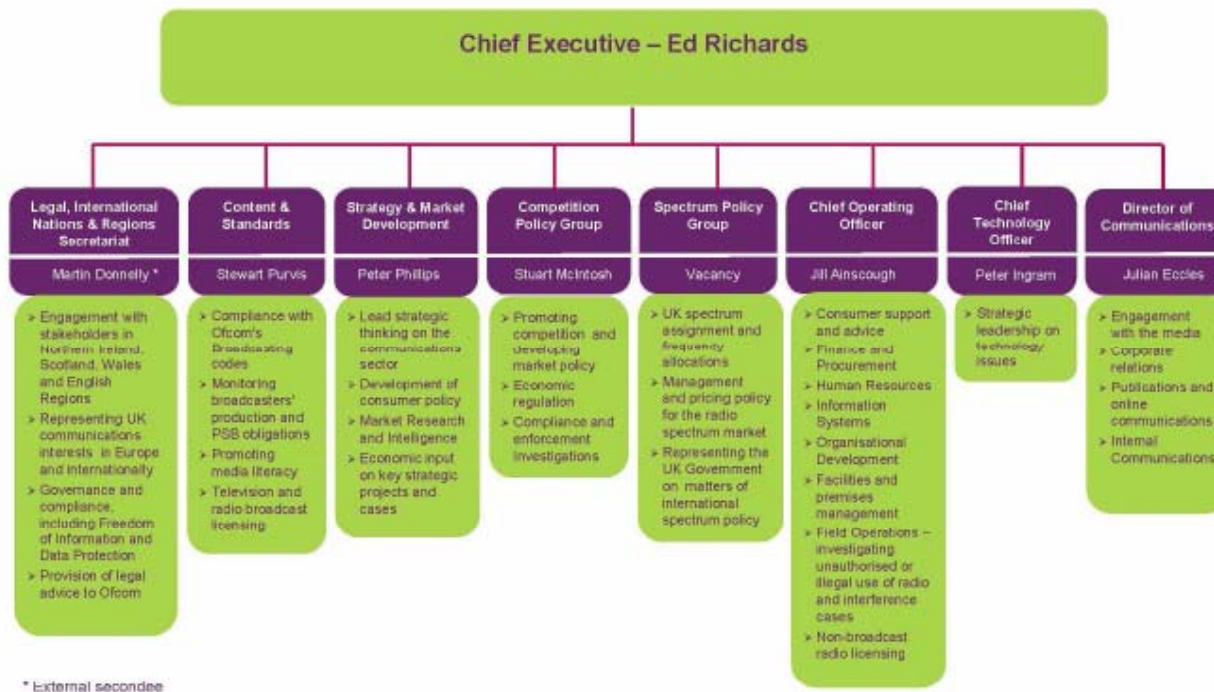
Chief Executive – Ed Richards

Legal, International Nations & Regions Secretariat

Martin Donnelly *

> Engagement with stakeholders in Northern Ireland, Scotland, Wales and English Regions
> Representing UK communications interests in Europe and internationally
> Governance and compliance, including Freedom of Information and Data Protection
> Provision of legal advice to Ofcom

Content & Standards

Stewart Purvis

> Compliance with Ofcom's Broadcasting codes
> Monitoring broadcasters' production and PSB obligations
> Promoting media literacy
> Television and radio broadcast licensing

Strategy & Market Development

Peter Phillips

> Lead strategic thinking on the communications sector
> Development of consumer policy
> Market Research and Intelligence
> Economic input on key strategic projects and cases

Competition Policy Group

Stuart McIntosh

> Promoting competition and developing market policy
> Economic regulation
> Compliance and enforcement investigations

Spectrum Policy Group

Vacancy

> UK spectrum assignment and frequency allocations
> Management and pricing policy for the radio spectrum market
> Representing the UK Government on matters of international spectrum policy

Chief Operating Officer

Jill Ainscough

> Consumer support and advice
> Finance and Procurement
> Human Resources
> Information Systems
> Organisational Development
> Facilities and premises management
> Field Operations – investigating unauthorised or illegal use of radio and interference cases
> Non-broadcast radio licensing

Chief Technology Officer

Peter Ingram

> Strategic leadership on technology issues

Director of Communications

Julian Eccles

> Engagement with the media
> Corporate relations
> Publications and online communications
> Internal Communications

* External secondee